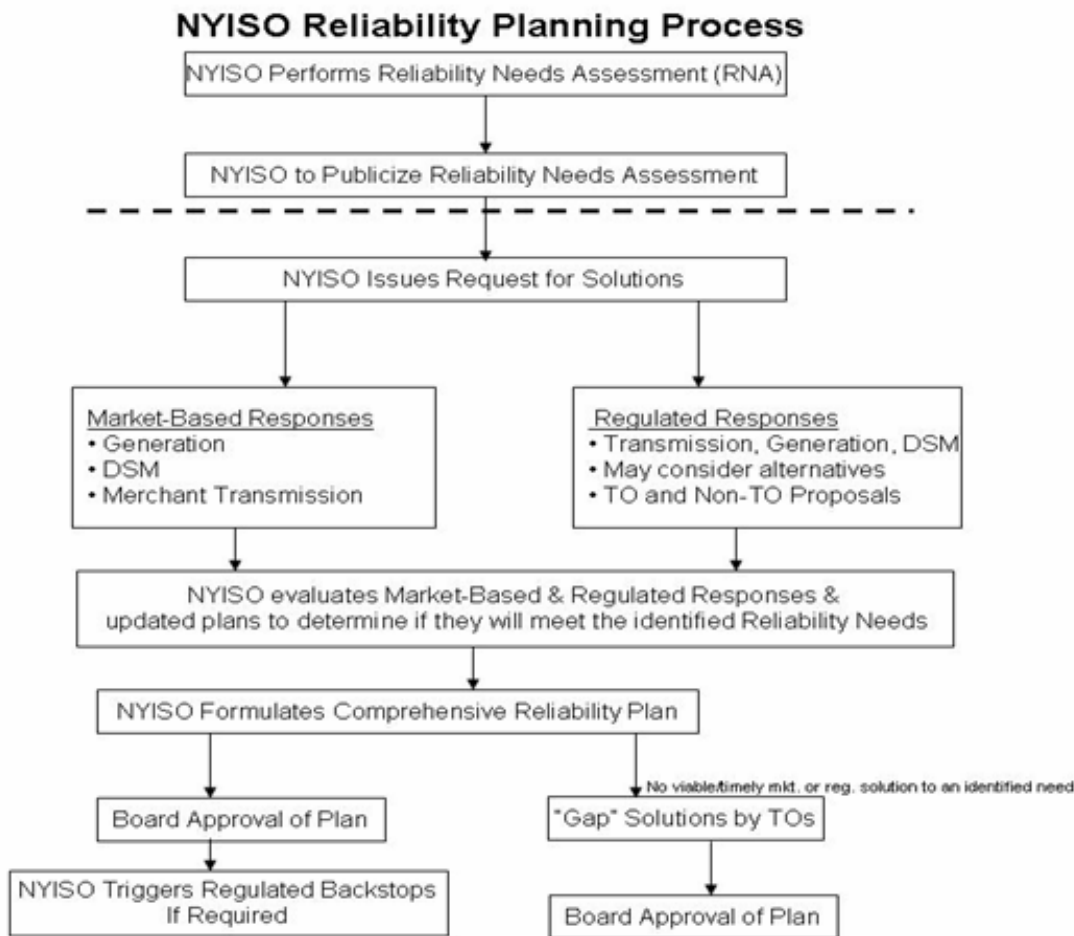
NYISO Reliability Planning Process

NYISO Performs Reliability Needs Assessment (RNA)

NYISO to Publicize Reliability Needs Assessment

NYISO Issues Request for Solutions

Market-Based Responses
• Generation
• DSM
• Merchant Transmission

Regulated Responses
• Transmission, Generation, DSM
• May consider alternatives
• TO and Non-TO Proposals

NYISO evaluates Market-Based & Regulated Responses & updated plans to determine if they will meet the identified Reliability Needs

NYISO Formulates Comprehensive Reliability Plan

Board Approval of Plan

NYISO Triggers Regulated Backstops If Required

No viable/timely mkt. or reg. solution to an identified need

"Gap" Solutions by TOs

Board Approval of Plan